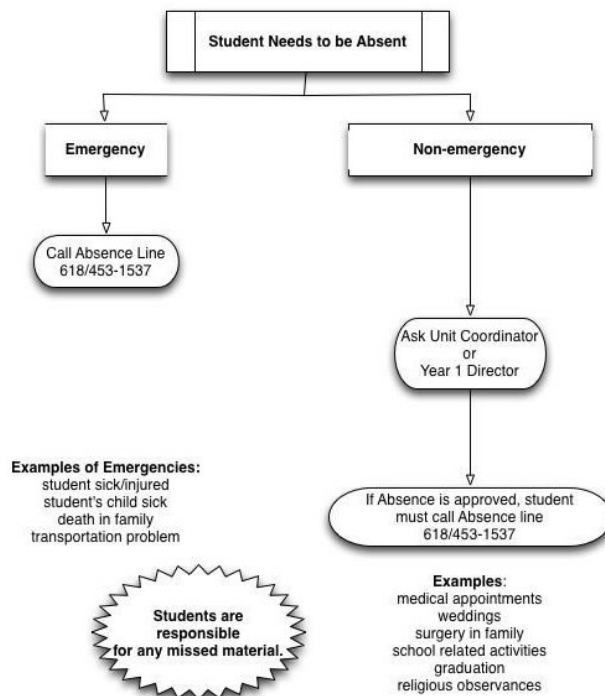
Student Needs to be Absent

Emergency

Non-emergency

Call Absence Line
618/453-1537

Ask Unit Coordinator
or
Year 1 Director

Examples of Emergencies:
student sick/injured
student's child sick
death in family
transportation problem

If Absence is approved, student must call Absence line
618/453-1537

Students are responsible for any missed material.

Examples:
medical appointments
weddings
surgery in family
school related activities
graduation
religious observances